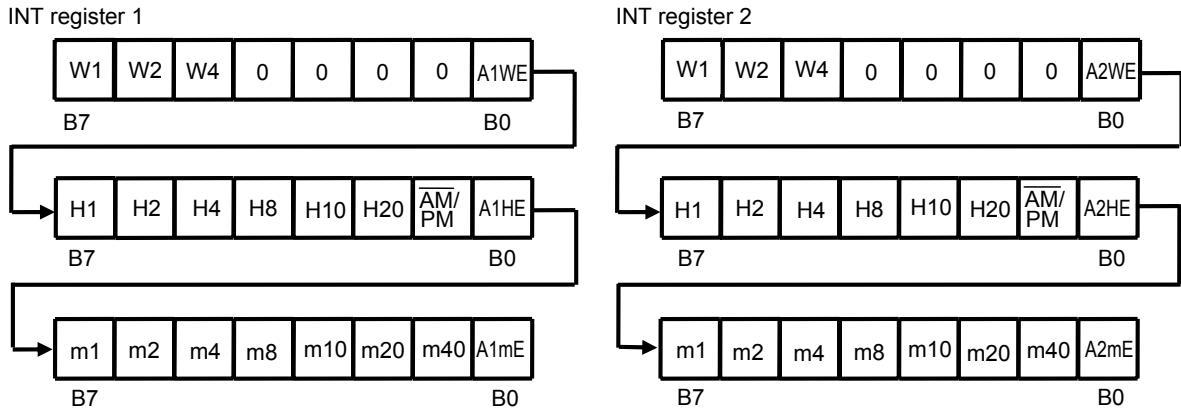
INT register 1

| W1 | W2 | W4 | 0 | 0 | 0 | 0 | A1WE |
|---|---|---|---|---|---|---|---|

B7 B0

| H1 | H2 | H4 | H8 | H10 | H20 | $\overline{AM}$/PM | A1HE |
|---|---|---|---|---|---|---|---|

B7 B0

| m1 | m2 | m4 | m8 | m10 | m20 | m40 | A1mE |
|---|---|---|---|---|---|---|---|

B7 B0

INT register 2

| W1 | W2 | W4 | 0 | 0 | 0 | 0 | A2WE |
|---|---|---|---|---|---|---|---|

B7 B0

| H1 | H2 | H4 | H8 | H10 | H20 | $\overline{AM}$/PM | A2HE |
|---|---|---|---|---|---|---|---|

B7 B0

| m1 | m2 | m4 | m8 | m10 | m20 | m40 | A2mE |
|---|---|---|---|---|---|---|---|

B7 B0